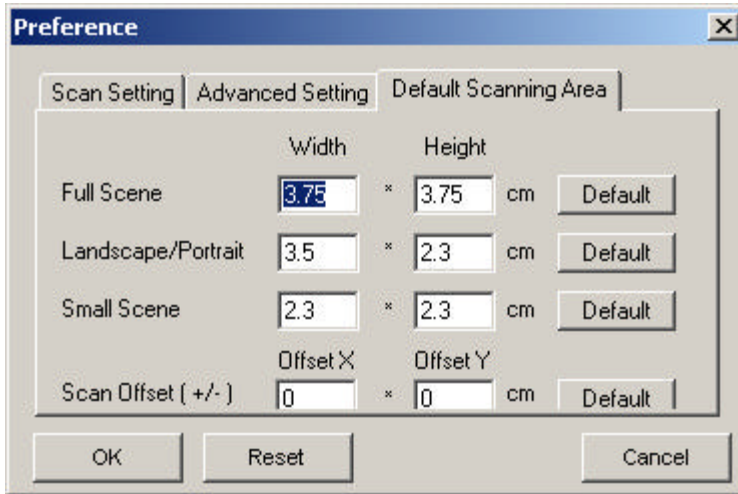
Preference

Scan Setting | Advanced Setting | Default Scanning Area

| | Width | | Height | | |
|---|---|---|---|---|---|
| Full Scene | 3.75 | * | 3.75 | cm | Default |
| Landscape/Portrait | 3.5 | * | 2.3 | cm | Default |
| Small Scene | 2.3 | * | 2.3 | cm | Default |
| | Offset X | | Offset Y | | |
| Scan Offset ( +/- ) | 0 | * | 0 | cm | Default |

OK Reset Cancel